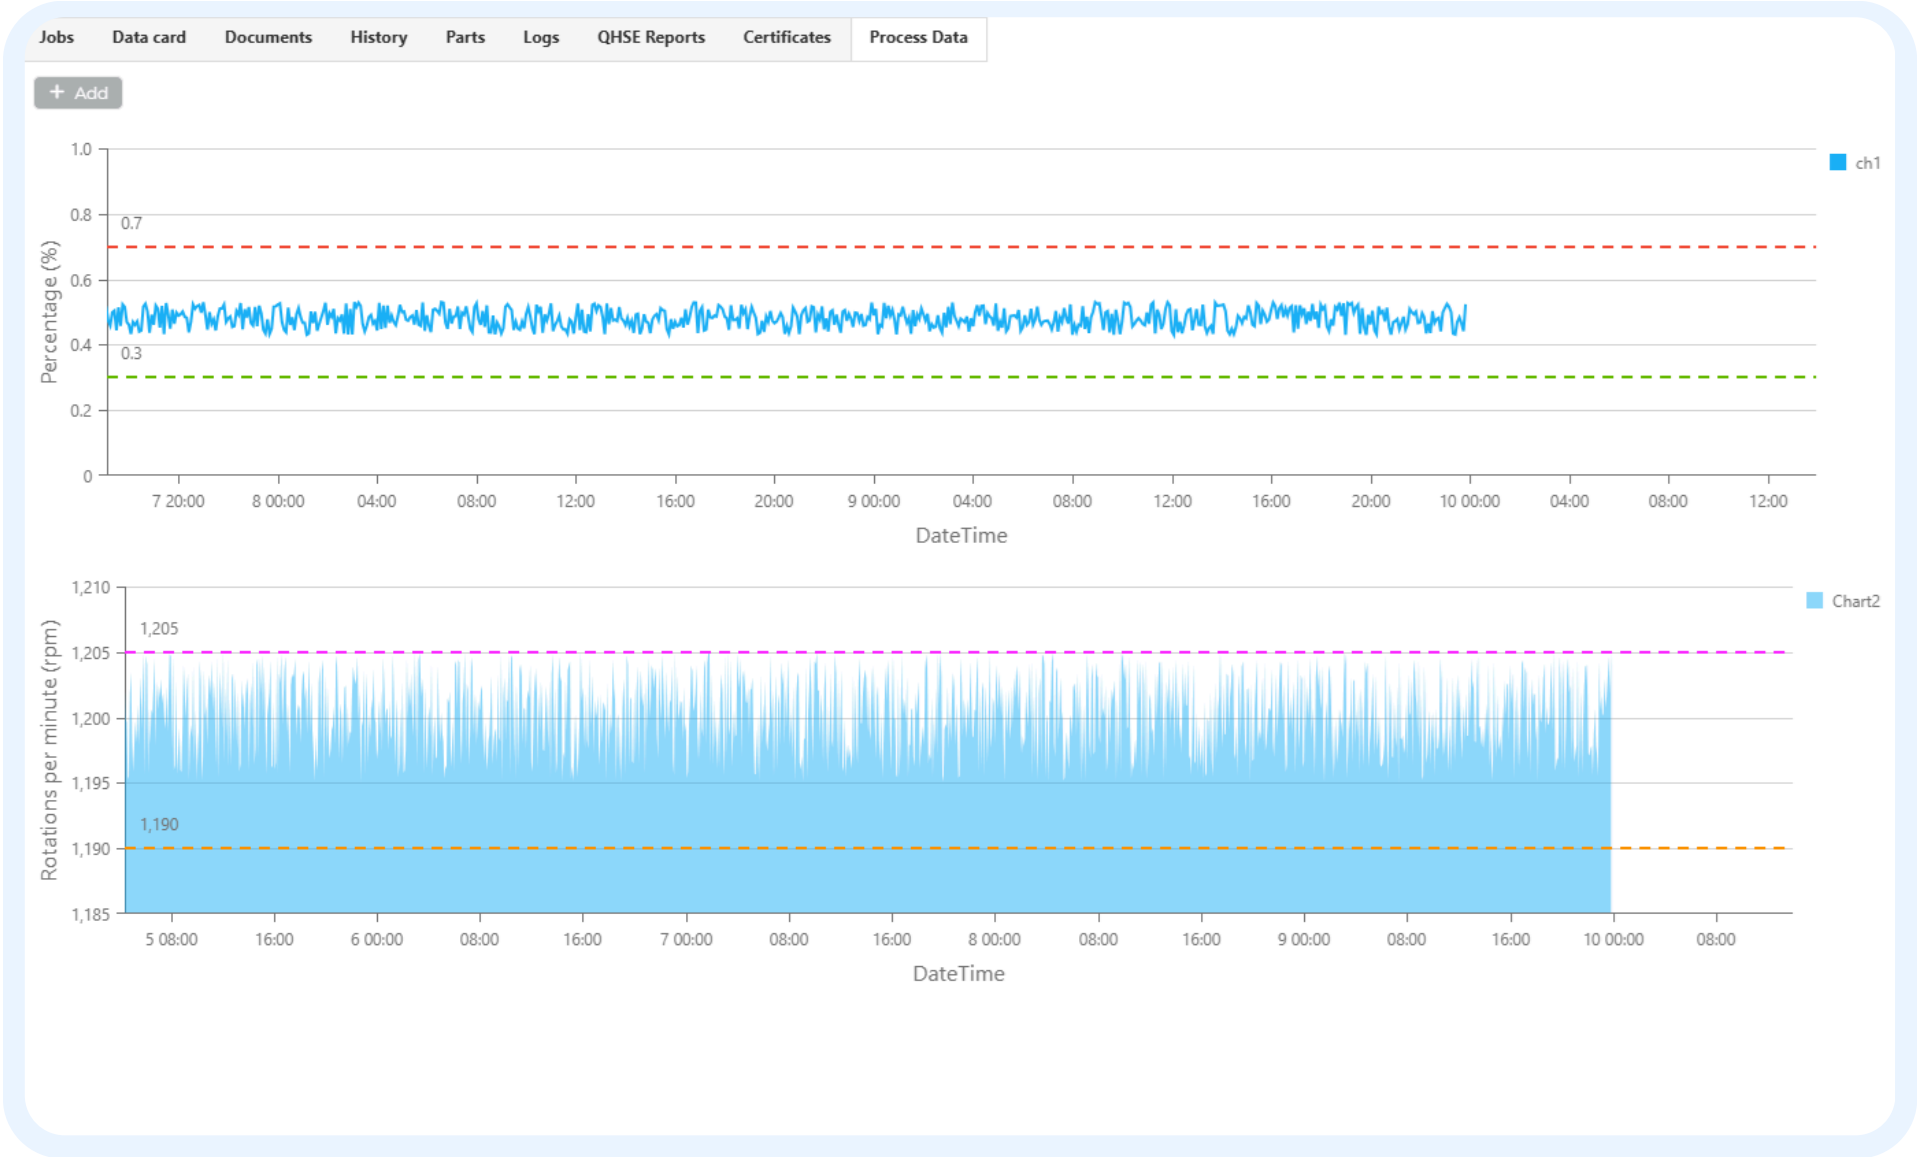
Jobs Data card Documents History Parts Logs QHSE Reports Certificates Process Data

+ Add

ch1

Percentage (%)

1.0
0.8
0.7
0.6
0.4
0.3
0.2
0

7 20:00 8 00:00 04:00 08:00 12:00 16:00 20:00 9 00:00 04:00 08:00 12:00 16:00 20:00 10 00:00 04:00 08:00 12:00

DateTime

Chart2

Rotations per minute (rpm)

1,210
1,205
1,205
1,200
1,195
1,190
1,190
1,185

5 08:00 16:00 6 00:00 08:00 16:00 7 00:00 08:00 16:00 8 00:00 08:00 16:00 9 00:00 08:00 16:00 10 00:00 08:00

DateTime